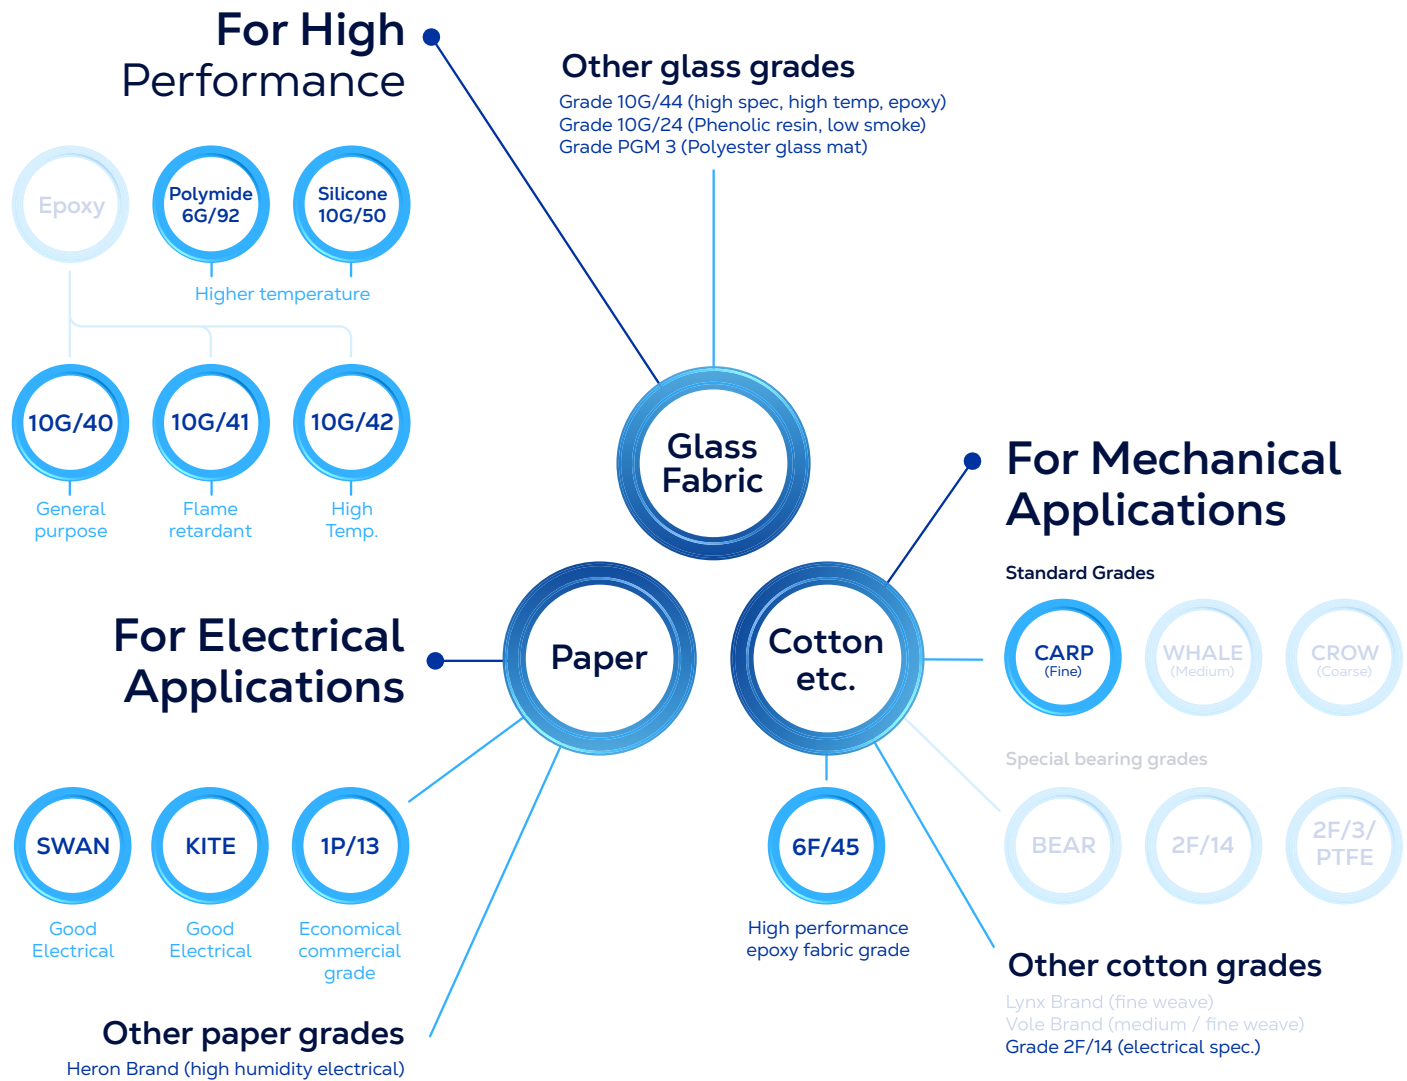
For High Performance

Other glass grades
Grade 10G/44 (high spec, high temp, epoxy)
Grade 10G/24 (Phenolic resin, low smoke)
Grade PGM 3 (Polyester glass mat)

Epoxy

Polymide 6G/92

Silicone 10G/50

Higher temperature

10G/40
General purpose

10G/41
Flame retardant

10G/42
High Temp.

Glass Fabric

For Mechanical Applications

Standard Grades

CARP (Fine)

WHALE (Medium)

CROW (Coarse)

For Electrical Applications

Paper

Cotton etc.

Special bearing grades

BEAR

2F/14

2F/3/ PTFE

SWAN
Good Electrical

KITE
Good Electrical

1P/13
Economical commercial grade

6F/45
High performance epoxy fabric grade

Other cotton grades
Lynx Brand (fine weave)
Vole Brand (medium / fine weave)
Grade 2F/14 (electrical spec.)

Other paper grades
Heron Brand (high humidity electrical)